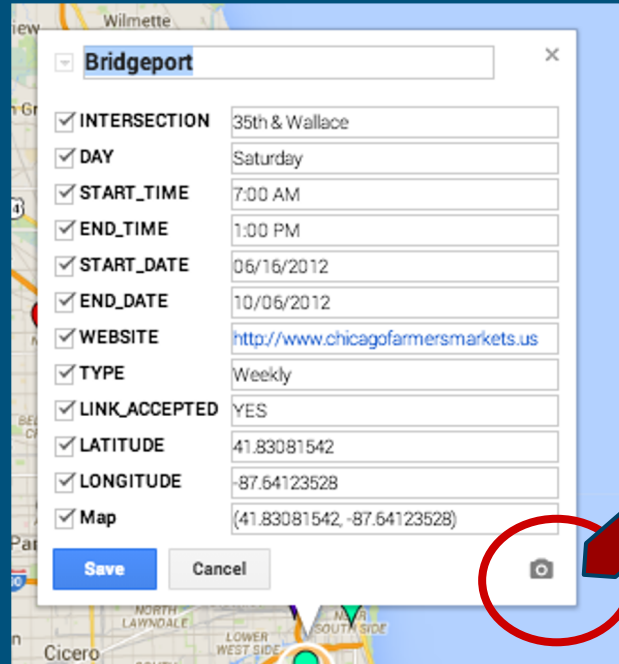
Wilmette

Bridgeport

×

INTERSECTION 35th & Wallace
DAY Saturday
START_TIME 7:00 AM
END_TIME 1:00 PM
START_DATE 06/16/2012
END_DATE 10/06/2012
WEBSITE http://www.chicagofarmersmarkets.us
TYPE Weekly
LINK_ACCEPTED YES
LATITUDE 41.83081542
LONGITUDE -87.64123528
Map (41.83081542, -87.64123528)

Save Cancel

NORTH LAWNDALE
LOWER WEST SIDE
SOUTH SIDE
Cicero
Par